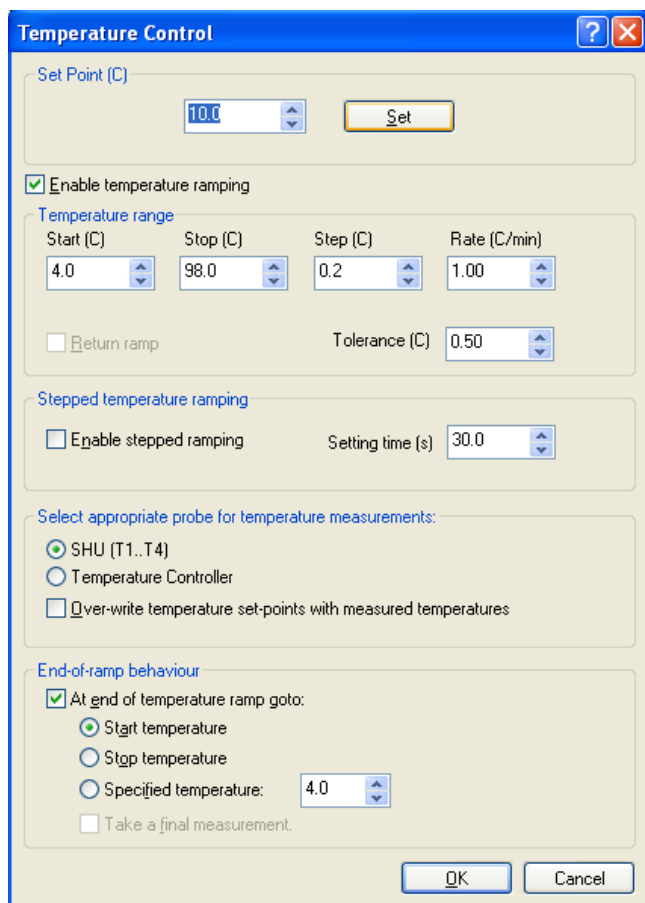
Temperature Control

Set Point (C)

10.0

Set

Enable temperature ramping

Temperature range

Start (C)
4.0

Stop (C)
98.0

Step (C)
0.2

Rate (C/min)
1.00

Return ramp

Tolerance (C)
0.50

Stepped temperature ramping

Enable stepped ramping

Setting time (s)
30.0

Select appropriate probe for temperature measurements:

SHU (T1..T4)

Temperature Controller

Over-write temperature set-points with measured temperatures

End-of-ramp behaviour

At end of temperature ramp goto:

Start temperature

Stop temperature

Specified temperature:
4.0

Take a final measurement.

OK

Cancel